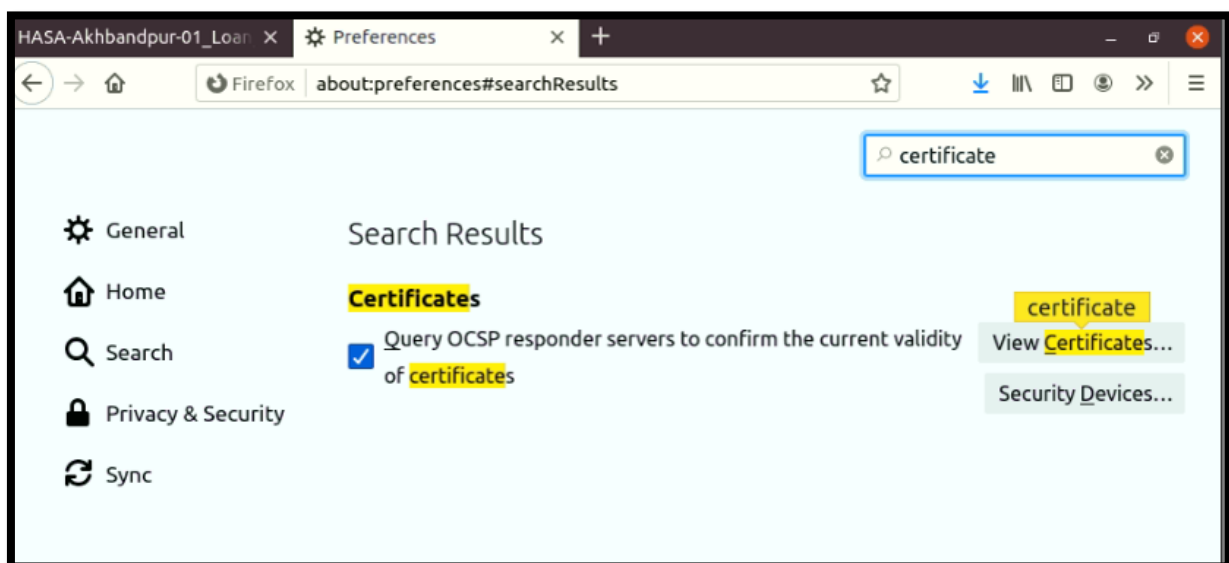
HASA-Akhbandpur-01_Loan ×
Preferences ×
+
Firefox about:preferences#searchResults
certificate
General
Home
Search
Privacy & Security
Sync
Search Results
Certificates
Query OCSP responder servers to confirm the current validity of certificates
certificate
View Certificates...
Security Devices...